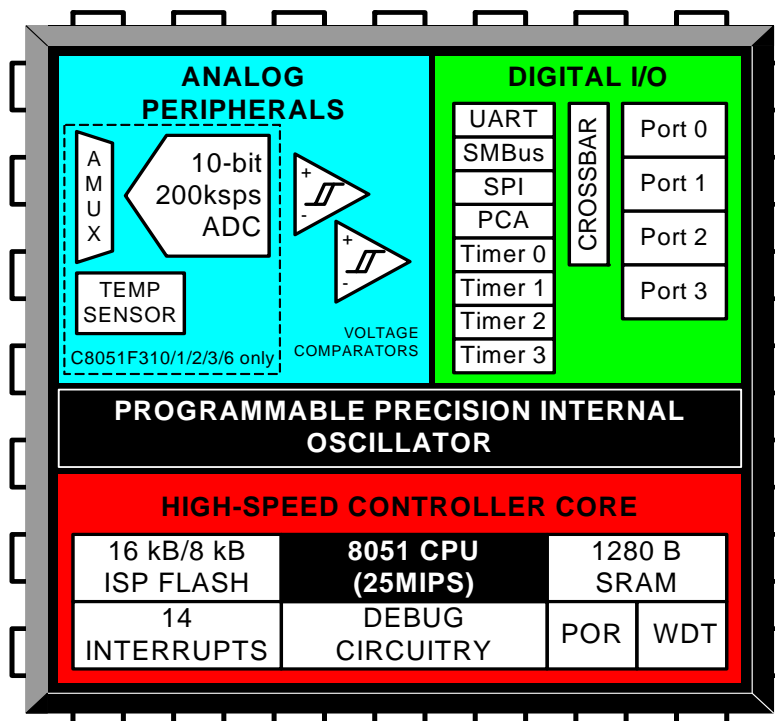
ANALOG PERIPHERALS

AMUX

10-bit 200ksps ADC

+
-

+
-

TEMP SENSOR

C8051F310/1/2/3/6 only

VOLTAGE COMPARATORS

DIGITAL I/O

UART
SMBus
SPI
PCA
Timer 0
Timer 1
Timer 2
Timer 3

CROSSBAR

Port 0
Port 1
Port 2
Port 3

PROGRAMMABLE PRECISION INTERNAL OSCILLATOR

HIGH-SPEED CONTROLLER CORE

| 16 kB/8 kB ISP FLASH | 8051 CPU (25MIPS) | 1280 B SRAM | |
|---|---|---|---|
| 14 INTERRUPTS | DEBUG CIRCUITRY | POR | WDT |